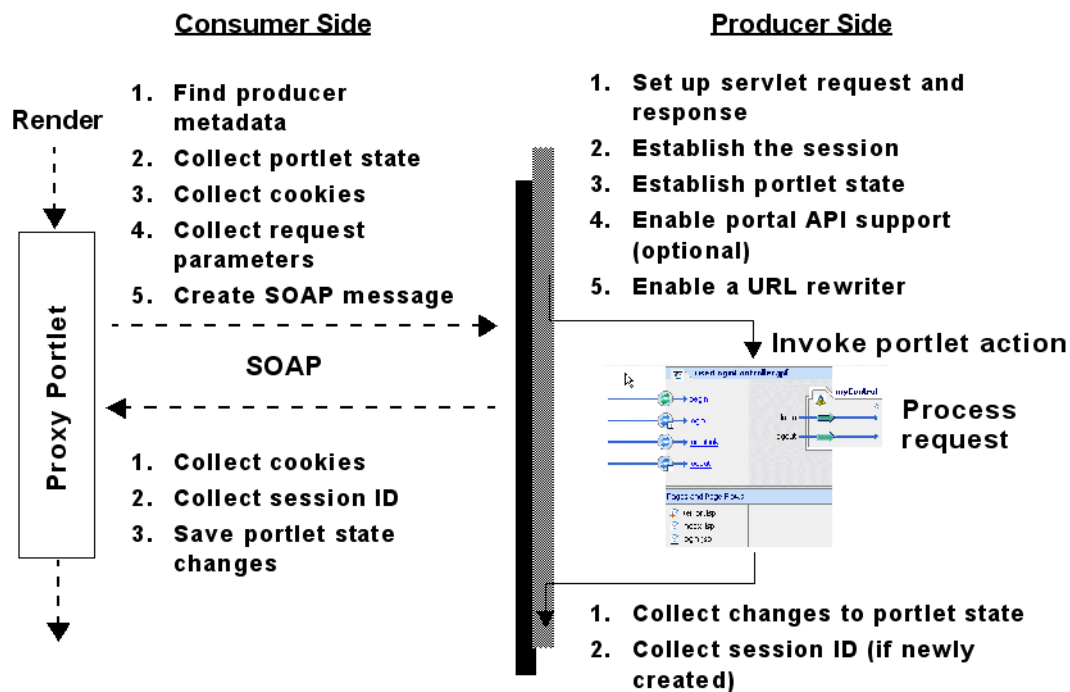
Consumer Side

Producer Side

Render

1. Find producer metadata
2. Collect portlet state
3. Collect cookies
4. Collect request parameters
5. Create SOAP message

Proxy Portlet

SOAP

1. Collect cookies
2. Collect session ID
3. Save portlet state changes

1. Set up servlet request and response
2. Establish the session
3. Establish portlet state
4. Enable portal API support (optional)
5. Enable a URL rewriter

Invoke portlet action

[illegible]

myController

begin

login

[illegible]

logout

login

logout

Process request

Pages and Page Flows

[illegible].jsp

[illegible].jsp

login.jsp

1. Collect changes to portlet state
2. Collect session ID (if newly created)